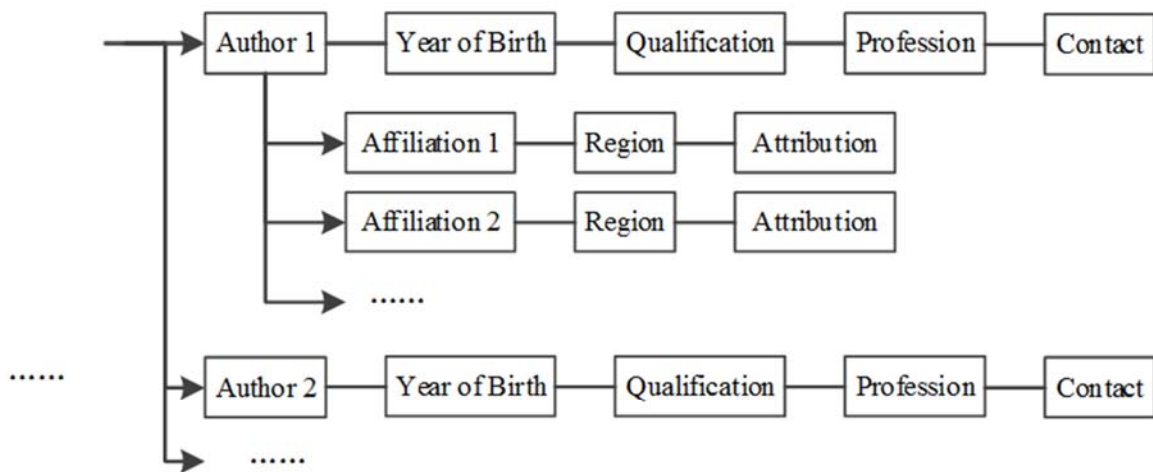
Author 1
Year of Birth
Qualification
Profession
Contact

Affiliation 1
Region
Attribution

Affiliation 2
Region
Attribution

......

......

Author 2
Year of Birth
Qualification
Profession
Contact

......